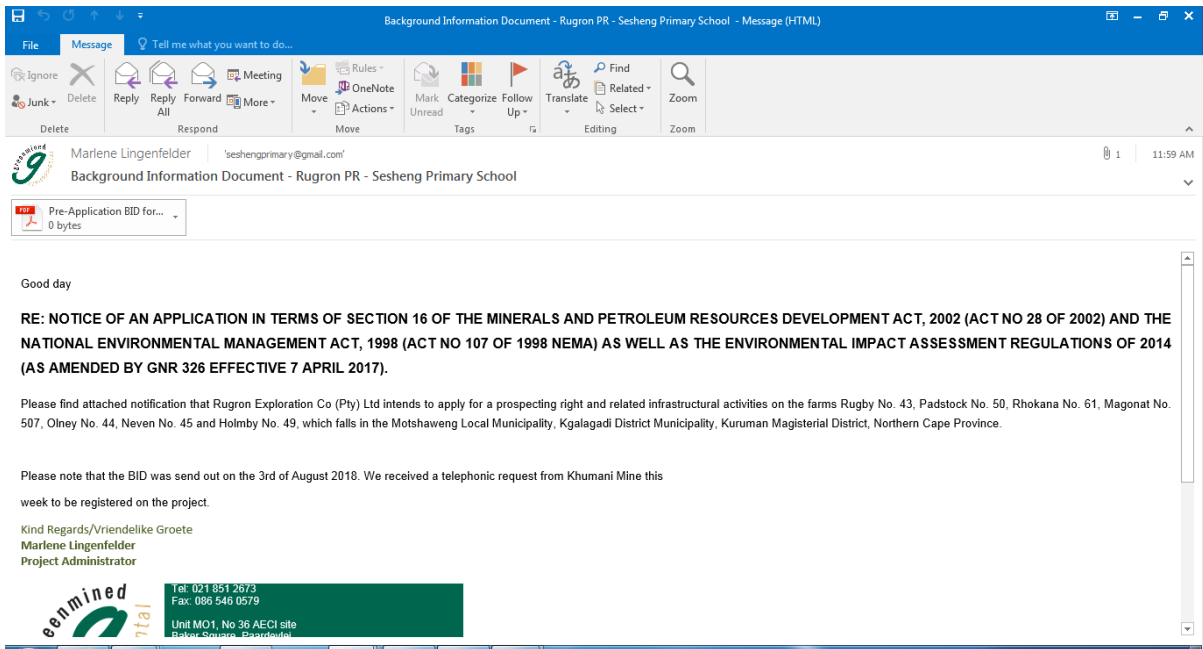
Background Information Document - Rugron PR - Sesheng Primary School - Message (HTML)

File Message Tell me what you want to do...

Ignore Junk Delete Reply Reply All Forward Meeting More Move Rules OneNote Actions Mark Unread Categorize Follow Up Translate Find Related Select Zoom

Delete Respond Move Tags Editing Zoom

Marlene Lingenfelder 'seshengprimary@gmail.com'

Background Information Document - Rugron PR - Sesheng Primary School

1 11:59 AM

Pre-Application BID for...
0 bytes

Good day

RE: NOTICE OF AN APPLICATION IN TERMS OF SECTION 16 OF THE MINERALS AND PETROLEUM RESOURCES DEVELOPMENT ACT, 2002 (ACT NO 28 OF 2002) AND THE NATIONAL ENVIRONMENTAL MANAGEMENT ACT, 1998 (ACT NO 107 OF 1998 NEMA) AS WELL AS THE ENVIRONMENTAL IMPACT ASSESSMENT REGULATIONS OF 2014 (AS AMENDED BY GNR 326 EFFECTIVE 7 APRIL 2017).

Please find attached notification that Rugron Exploration Co (Pty) Ltd intends to apply for a prospecting right and related infrastructural activities on the farms Rugby No. 43, Padstock No. 50, Rhokana No. 61, Magonat No. 507, Olney No. 44, Neven No. 45 and Holmby No. 49, which falls in the Motshaweng Local Municipality, Kgalagadi District Municipality, Kuruman Magisterial District, Northern Cape Province.

Please note that the BID was send out on the 3rd of August 2018. We received a telephonic request from Khumani Mine this

week to be registered on the project.

Kind Regards/Vriendelike Groete
Marlene Lingenfelder
Project Administrator

eenmined
ental

Tel: 021 851 2673
Fax: 086 546 0579

Unit MO1, No 36 AECI site
Baker Square, Paardevlei